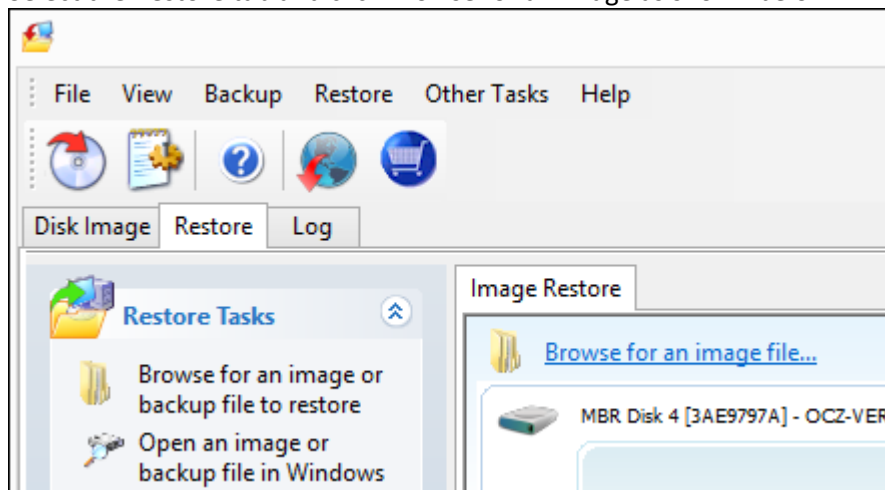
File View Backup Restore Other Tasks Help

Disk Image Restore Log

Restore Tasks

Browse for an image or backup file to restore

Open an image or backup file in Windows

Image Restore

Browse for an image file...

MBR Disk 4 [3AE9797A] - OCZ-VER